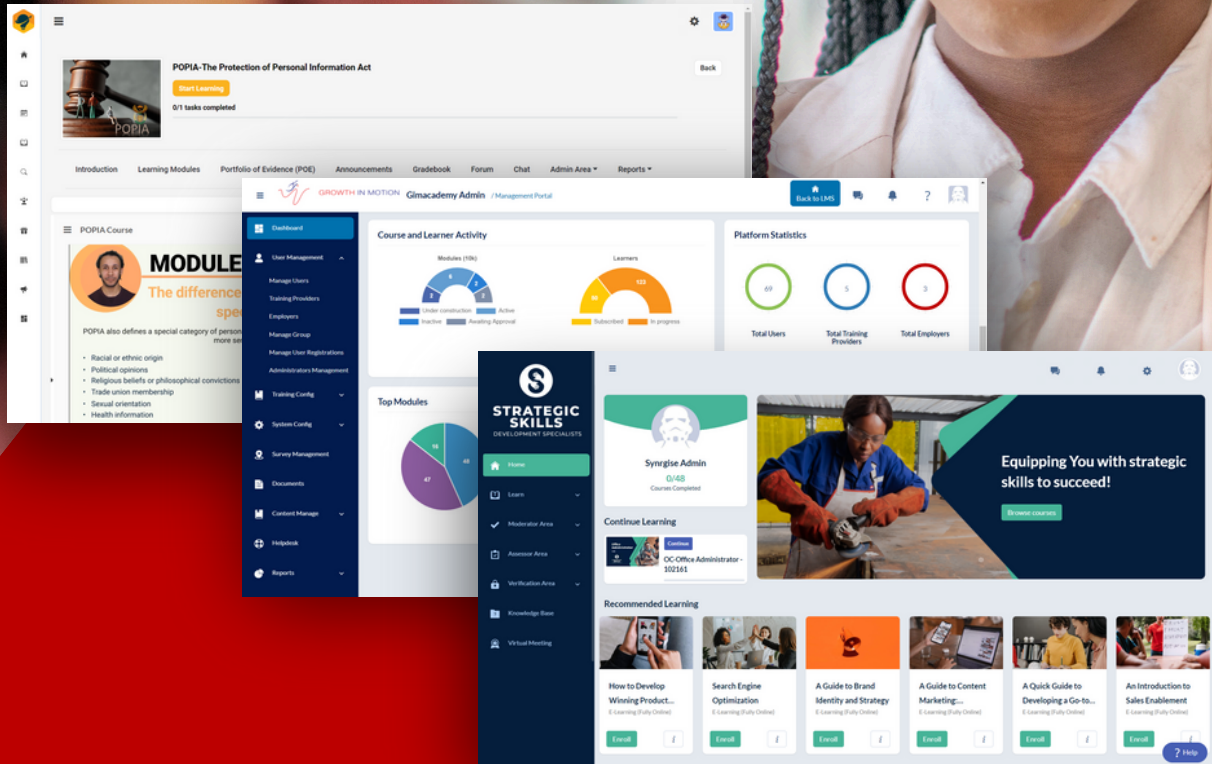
POPIA-The Protection of Personal Information Act
Start Learning
0/1 tasks completed
Back
POPIA
Introduction Learning Modules Portfolio of Evidence (POE) Announcements Gradebook Forum Chat Admin Area ▾ Reports ▾
POPIA Course
MODULE
The difference
spe
POPIA also defines a special category of person
more se
• Racial or ethnic origin
• Political opinions
• Religious beliefs or philosophical convictions
• Trade union membership
• Sexual orientation
• Health information

GROWTH IN MOTION Gimacademy Admin / Management Portal
Back to LMS
?
Dashboard
User Management
Manage Users
Training Providers
Employers
Manage Group
Manage User Registrations
Administrators Management
Training Config
System Config
Survey Management
Documents
Content Manage
Helpdesk
Reports
Course and Learner Activity
Modules (10k)
Learners
Under construction Active Inactive Awaiting Approval
Subscribed In progress
Platform Statistics
69 Total Users
5 Total Training Providers
3 Total Employers
Top Modules
16 65 47

STRATEGIC SKILLS DEVELOPMENT SPECIALISTS
Home
Learn
Moderator Area
Assessor Area
Verification Area
Knowledge Base
Virtual Meeting
Synrgise Admin
0/48
Courses Completed
Equipping You with strategic skills to succeed!
Browse courses
Continue Learning
Continue
OC-Office Administrator - 102161
Recommended Learning
How to Develop Winning Product...
E-Learning (Fully Online)
Enroll
Search Engine Optimization
E-Learning (Fully Online)
Enroll
A Guide to Brand Identity and Strategy
E-Learning (Fully Online)
Enroll
A Guide to Content Marketing:...
E-Learning (Fully Online)
Enroll
A Quick Guide to Developing a Go-to...
E-Learning (Fully Online)
Enroll
An Introduction to Sales Enablement
E-Learning (Fully Online)
Enroll
? Help